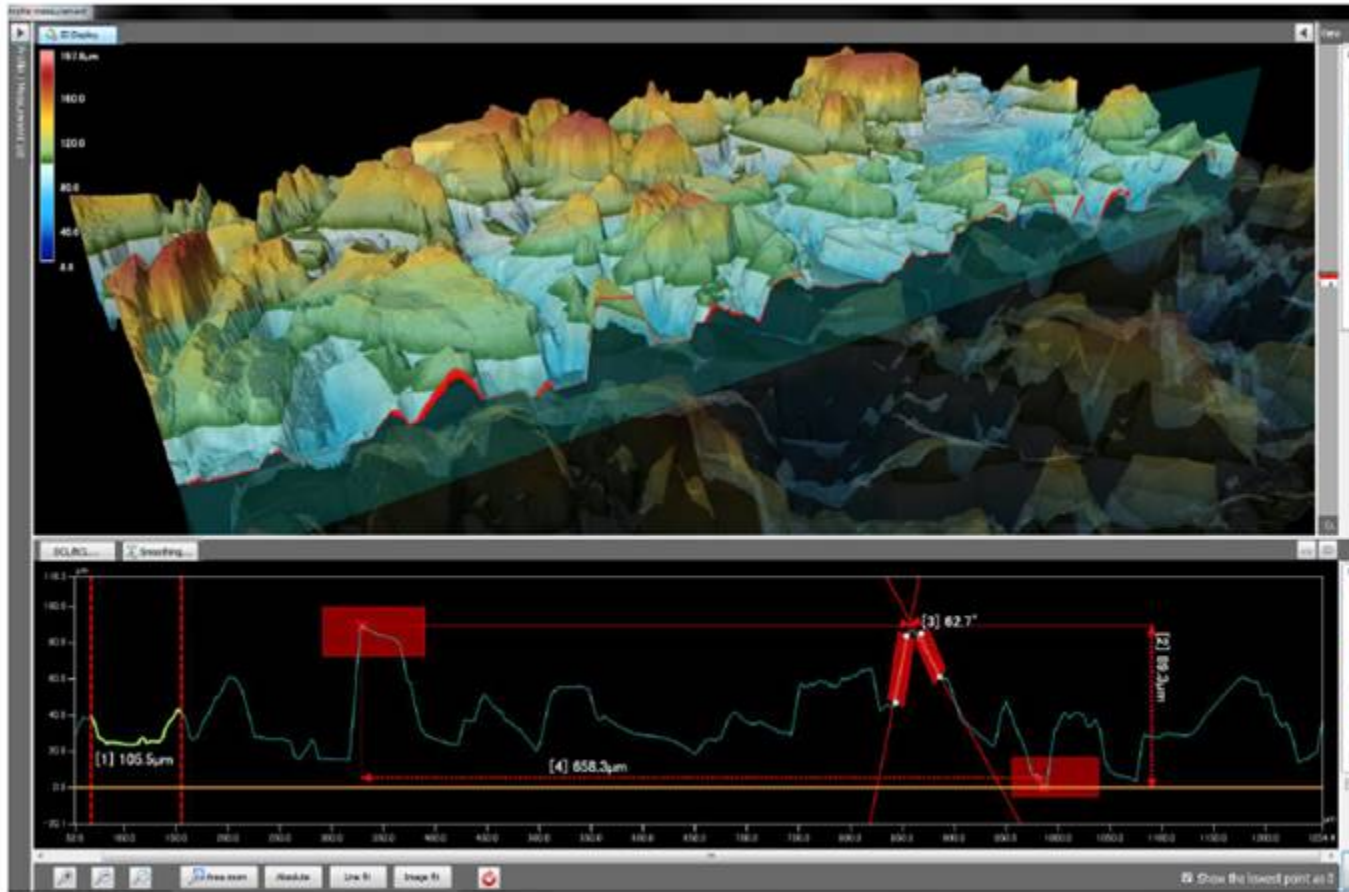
Profile measurement
3D Display
View
Profile / Measurement List
197.8μm
160.0
120.0
80.0
40.0
0.0
ECL/ECL...
Smoothing...
110.0
100.0
80.0
60.0
40.0
20.0
0.0
-20.0
μm
[1] 105.5μm
[2] 89.3μm
[3] 62.7°
[4] 858.3μm
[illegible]
Area zoom
Absolute
Line fit
Image fit
Show the lowest point as 0